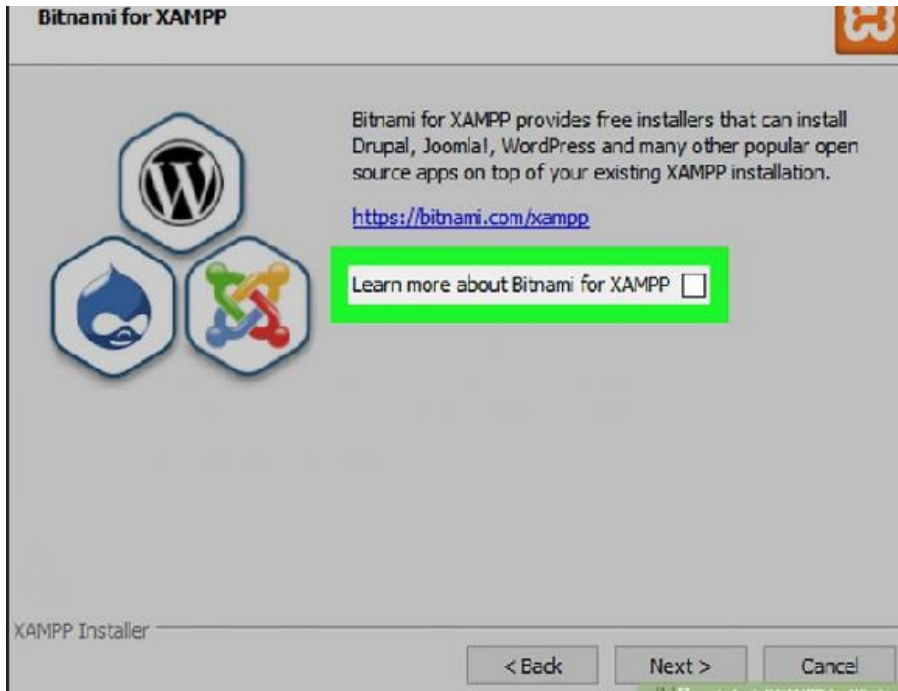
Bitnami for XAMPP

Bitnami for XAMPP provides free installers that can install Drupal, Joomla!, WordPress and many other popular open source apps on top of your existing XAMPP installation.

https://bitnami.com/xampp

Learn more about Bitnami for XAMPP

XAMPP Installer

< Back

Next >

Cancel